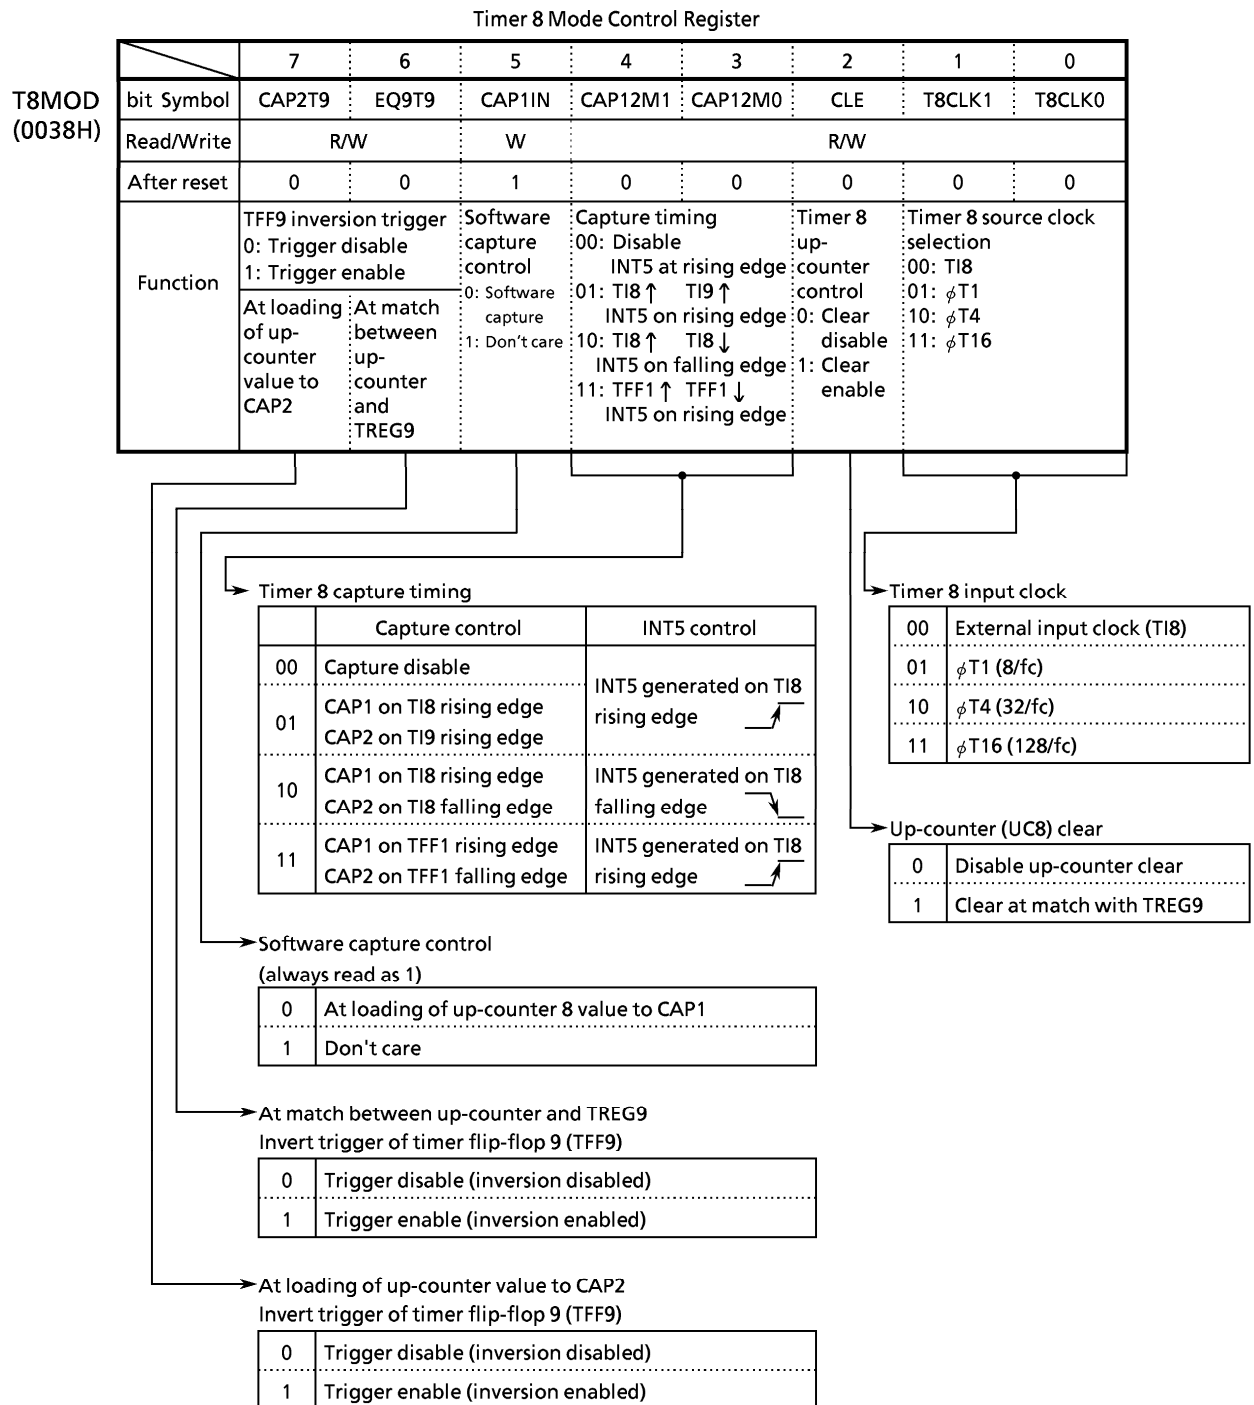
Timer 8 Mode Control Register

T8MOD
(0038H)

| | 7 | 6 | 5 | 4 | 3 | 2 | 1 | 0 |
|---|---|---|---|---|---|---|---|---|
| bit Symbol | CAP2T9 | EQ9T9 | CAP1IN | CAP12M1 | CAP12M0 | CLE | T8CLK1 | T8CLK0 |
| Read/Write | R/W | | W | R/W | | | | |
| After reset | 0 | 0 | 1 | 0 | 0 | 0 | 0 | 0 |
| Function | TFF9 inversion trigger 0: Trigger disable 1: Trigger enable At loading of up-counter value to CAP2 | At match between up-counter and TREG9 | Software capture control 0: Software capture 1: Don't care | Capture timing 00: Disable INT5 at rising edge 01: TI8↑ TI9↑ INT5 on rising edge 10: TI8↑ TI8↓ INT5 on falling edge 11: TFF1↑ TFF1↓ INT5 on rising edge | | Timer 8 up-counter control 0: Clear disable 1: Clear enable | Timer 8 source clock selection 00: TI8 01: $\phi$T1 10: $\phi$T4 11: $\phi$T16 | |

Timer 8 capture timing

| | Capture control | INT5 control |
|---|---|---|
| 00 | Capture disable | INT5 generated on TI8 rising edge |
| 01 | CAP1 on TI8 rising edge CAP2 on TI9 rising edge | |
| 10 | CAP1 on TI8 rising edge CAP2 on TI8 falling edge | INT5 generated on TI8 falling edge |
| 11 | CAP1 on TFF1 rising edge CAP2 on TFF1 falling edge | INT5 generated on TI8 rising edge |

Timer 8 input clock

| 00 | External input clock (TI8) |
|---|---|
| 01 | $\phi$T1 (8/fc) |
| 10 | $\phi$T4 (32/fc) |
| 11 | $\phi$T16 (128/fc) |

Up-counter (UC8) clear

| 0 | Disable up-counter clear |
|---|---|
| 1 | Clear at match with TREG9 |

Software capture control
(always read as 1)

| 0 | At loading of up-counter 8 value to CAP1 |
|---|---|
| 1 | Don't care |

At match between up-counter and TREG9
Invert trigger of timer flip-flop 9 (TFF9)

| 0 | Trigger disable (inversion disabled) |
|---|---|
| 1 | Trigger enable (inversion enabled) |

At loading of up-counter value to CAP2
Invert trigger of timer flip-flop 9 (TFF9)

| 0 | Trigger disable (inversion disabled) |
|---|---|
| 1 | Trigger enable (inversion enabled) |